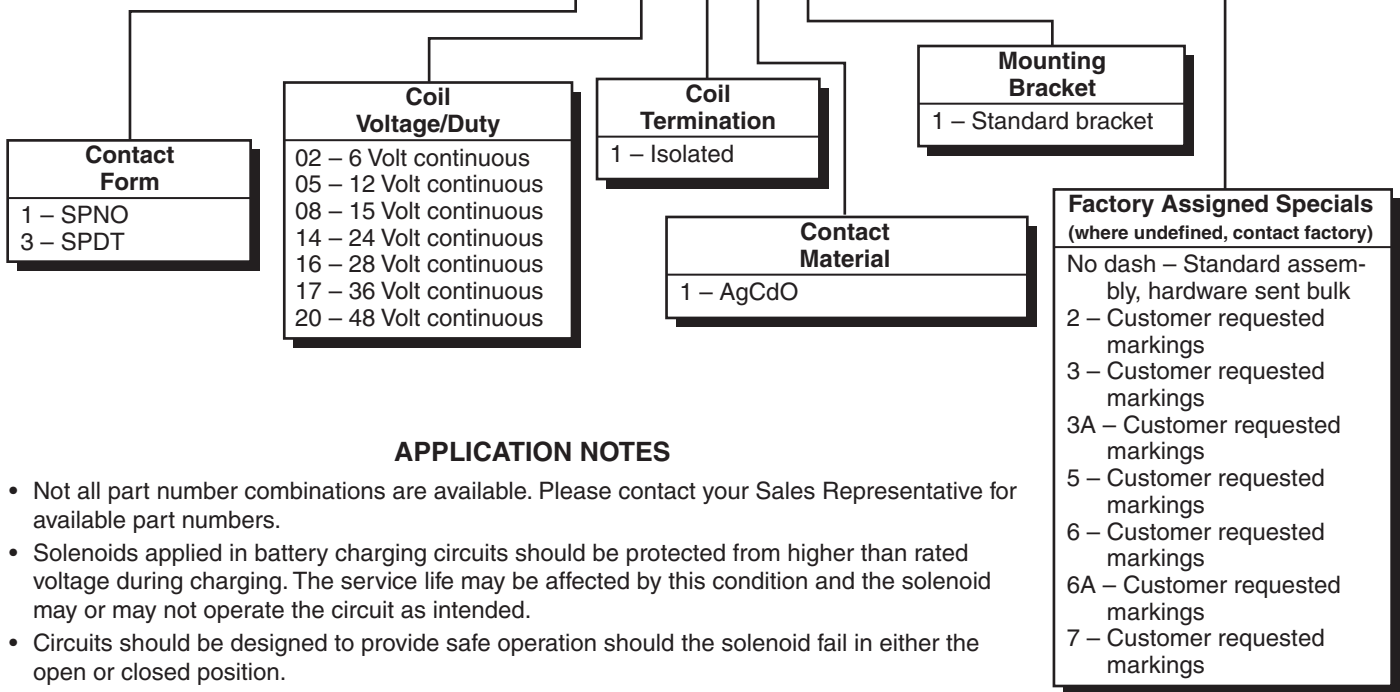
Contact Form
1 – SPNO
3 – SPDT

Coil Voltage/Duty
02 – 6 Volt continuous
05 – 12 Volt continuous
08 – 15 Volt continuous
14 – 24 Volt continuous
16 – 28 Volt continuous
17 – 36 Volt continuous
20 – 48 Volt continuous

Coil Termination
1 – Isolated

Contact Material
1 – AgCdO

Mounting Bracket
1 – Standard bracket

Factory Assigned Specials
(where undefined, contact factory)
No dash – Standard assembly, hardware sent bulk
2 – Customer requested markings
3 – Customer requested markings
3A – Customer requested markings
5 – Customer requested markings
6 – Customer requested markings
6A – Customer requested markings
7 – Customer requested markings

APPLICATION NOTES

• Not all part number combinations are available. Please contact your Sales Representative for available part numbers.
• Solenoids applied in battery charging circuits should be protected from higher than rated voltage during charging. The service life may be affected by this condition and the solenoid may or may not operate the circuit as intended.
• Circuits should be designed to provide safe operation should the solenoid fail in either the open or closed position.